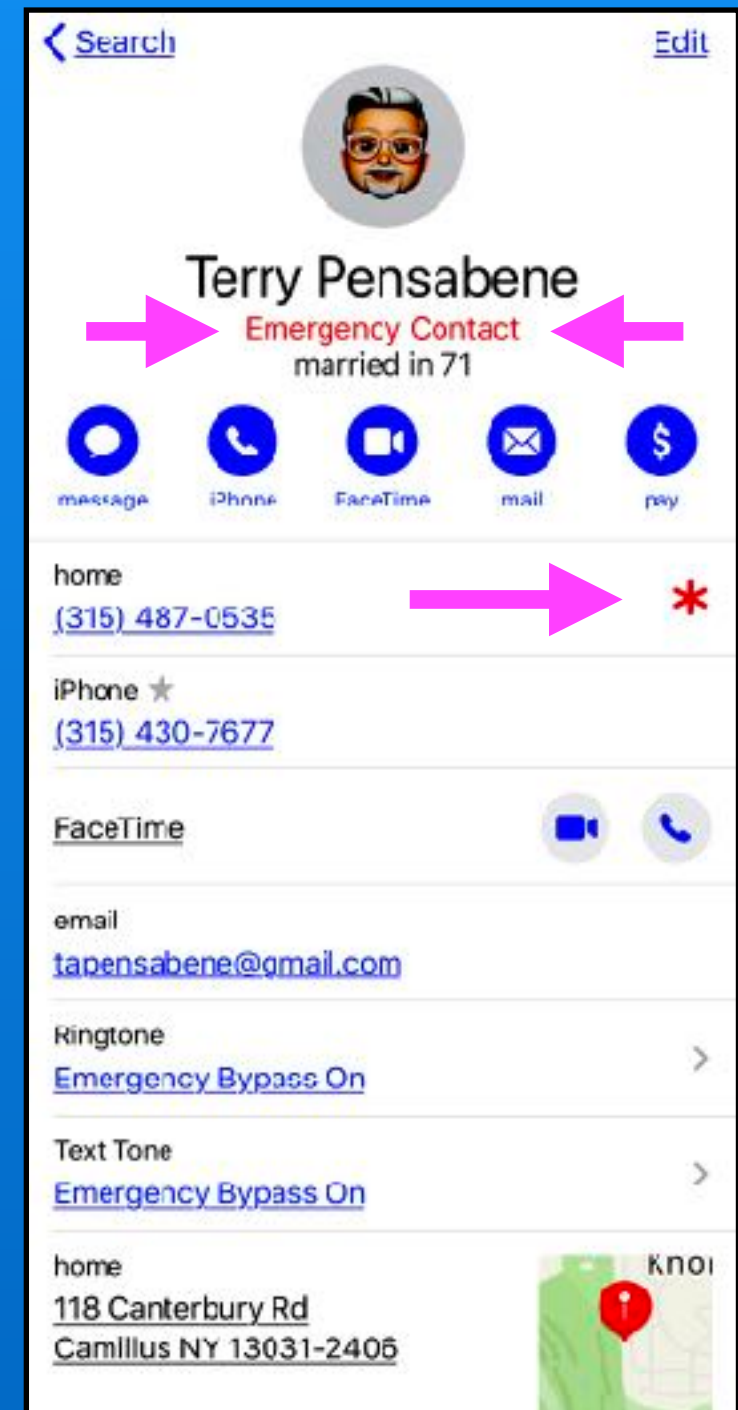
Search

Edit

Terry Pensabene

Emergency Contact

married in 71

message

iPhone

FaceTime

mail

pay

home

(315) 487-0535

*

iPhone ★

(315) 430-7677

FaceTime

email

tapensabene@gmail.com

Ringtone

Emergency Bypass On

Text Tone

Emergency Bypass On

home

118 Canterbury Rd

Camillus NY 13031-2406

Knol